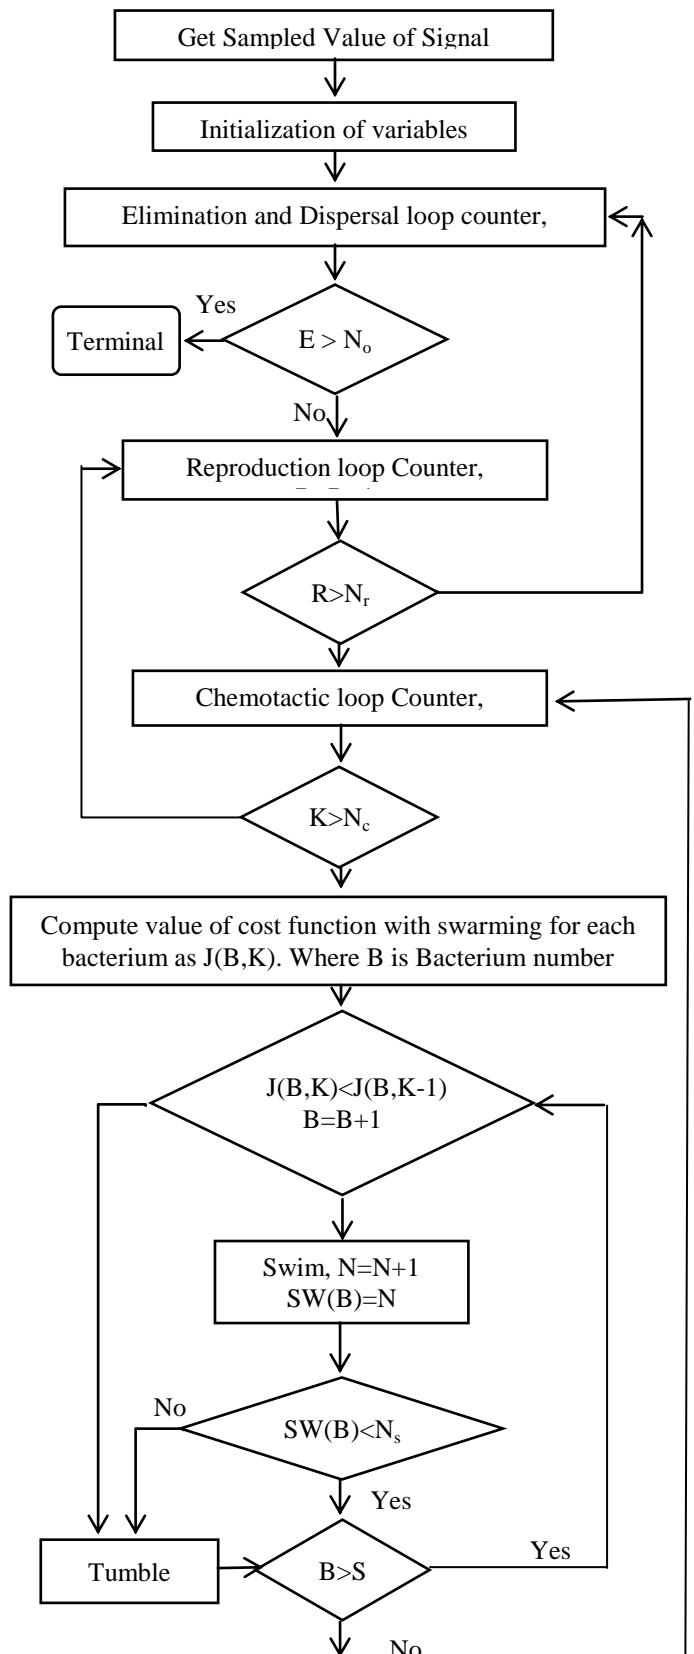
Get Sampled Value of Signal

Initialization of variables

Elimination and Dispersal loop counter,

Yes

Terminal

$E > N_o$

No

Reproduction loop Counter,

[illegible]

$R>N_r$

Chemotactic loop Counter,

$K>N_c$

Compute value of cost function with swarming for each bacterium as J(B,K). Where B is Bacterium number

J(B,K)<J(B,K-1)
B=B+1

Swim, N=N+1
SW(B)=N

No

$SW(B)<N_s$

Yes

Tumble

B>S

Yes

No